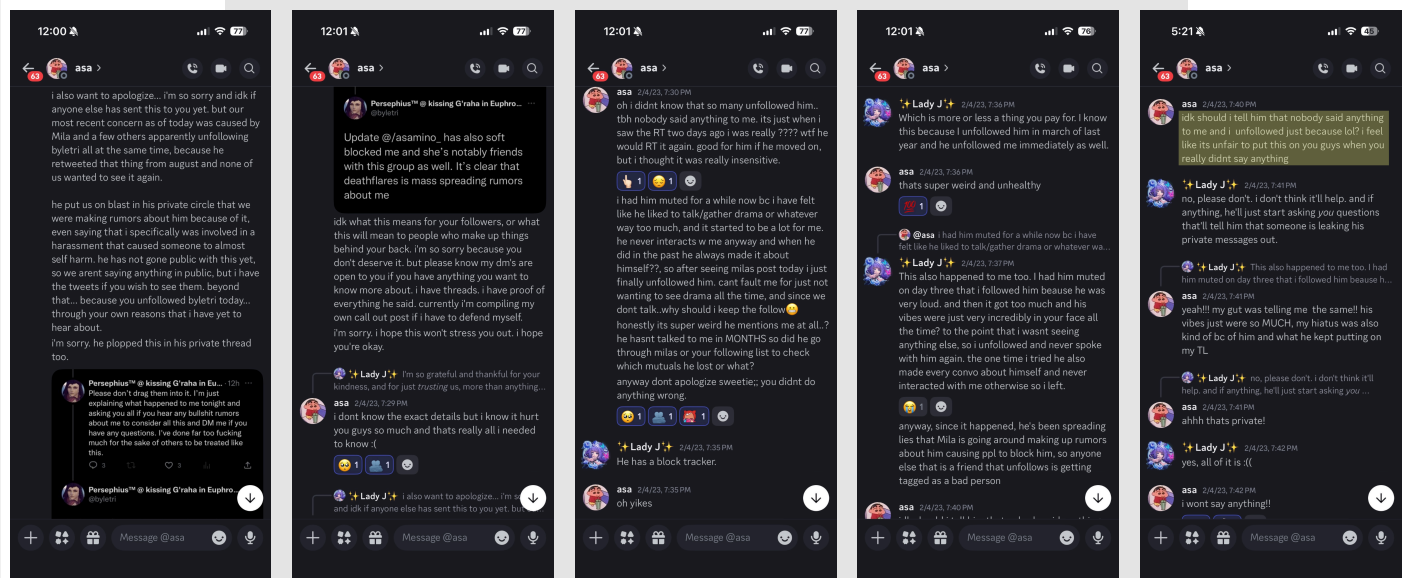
12:00 77
63 asa >

i also want to apologize... i'm so sorry and idk if anyone else has sent this to you yet. but our most recent concern as of today was caused by Mila and a few others apparently unfollowing byletri all at the same time, because he retweeted that thing from august and none of us wanted to see it again.

he put us on blast in his private circle that we were making rumors about him because of it, even saying that i specifically was involved in a harassment that caused someone to almost self harm. he has not gone public with this yet, so we arent saying anything in public, but i have the tweets if you wish to see them. beyond that... because you unfollowed byletri today... through your own reasons that i have yet to hear about.

i'm sorry. he plopped this in his private thread too.

Persephius™ @ kissing G'raha in Eu... · 12h
Please don't drag them into it. I'm just explaining what happened to me tonight and asking you all if you hear any bullshit rumors about me to consider all this and DM me if you have any questions. I've done far too fucking much for the sake of others to be treated like this.
3 3

Persephius™ @ kissing G'raha in Euphro...
@byletri

Message @asa

12:01 77
63 asa >

Persephius™ @ kissing G'raha in Euphro...
@byletri

Update @/asamino_ has also soft blocked me and she's notably friends with this group as well. It's clear that deathflares is mass spreading rumors about me

idk what this means for your followers, or what this will mean to people who make up things behind your back. i'm so sorry because you don't deserve it. but please know my dm's are open to you if you have anything you want to know more about. i have threads. i have proof of everything he said. currently i'm compiling my own call out post if i have to defend myself.

i'm sorry. i hope this won't stress you out. i hope you're okay.

✨Lady J✨ I'm so grateful and thankful for your kindness, and for just trusting us, more than anything...

asa 2/4/23, 7:29 PM
i dont know the exact details but i know it hurt you guys so much and thats really all i needed to know :(
1 1

✨Lady J✨ i also want to apologize... i'm so sorry and idk if anyone else has sent this to you yet. but our...

Message @asa

12:01 77
63 asa >

asa 2/4/23, 7:30 PM
oh i didnt know that so many unfollowed him.. tbh nobody said anything to me. its just when i saw the RT two days ago i was really ???? wtf he would RT it again. good for him if he moved on, but i thought it was really insensitive.
1 1

i had him muted for a while now bc i have felt like he liked to talk/gather drama or whatever way too much, and it started to be a lot for me. he never interacts w me anyway and when he did in the past he always made it about himself??, so after seeing milas post today i just finally unfollowed him. cant fault me for just not wanting to see drama all the time, and since we dont talk..why should i keep the follow😅

honestly its super weird he mentions me at all..? he hasnt talked to me in MONTHS so did he go through milas or your following list to check which mutuals he lost or what?

anyway dont apologize sweetie;; you didnt do anything wrong.
1 1 1

✨Lady J✨ 2/4/23, 7:35 PM
He has a block tracker.

asa 2/4/23, 7:35 PM
oh yikes

Message @asa

12:01 76
63 asa >

✨Lady J✨ 2/4/23, 7:36 PM
Which is more or less a thing you pay for. I know this because I unfollowed him in march of last year and he unfollowed me immediately as well.

asa 2/4/23, 7:36 PM
thats super weird and unhealthy
1

@asa i had him muted for a while now bc i have felt like he liked to talk/gather drama or whatever wa...
✨Lady J✨ 2/4/23, 7:37 PM
This also happened to me too. I had him muted on day three that i followed him beause he was very loud. and then it got too much and his vibes were just very incredibly in your face all the time? to the point that i wasnt seeing anything else, so i unfollowed and never spoke with him again. the one time i tried he also made every convo about himself and never interacted with me otherwise so i left.
1

anyway, since it happened, he's been spreading lies that Mila is going around making up rumors about him causing ppl to block him, so anyone else that is a friend that unfollows is getting tagged as a bad person

asa 2/4/23, 7:40 PM

Message @asa

5:21 45
63 asa >

asa 2/4/23, 7:40 PM
idk should i tell him that nobody said anything to me and i unfollowed just because lol? i feel like its unfair to put this on you guys when you really didnt say anything

✨Lady J✨ 2/4/23, 7:41 PM
no, please don't. i don't think it'll help. and if anything, he'll just start asking you questions that'll tell him that someone is leaking his private messages out.

✨Lady J✨ This also happened to me too. I had him muted on day three that i followed him beause he...
asa 2/4/23, 7:41 PM
yeah!!! my gut was telling me the same!! his vibes just were so MUCH, my hiatus was also kind of bc of him and what he kept putting on my TL

✨Lady J✨ no, please don't. i don't think it'll help. and if anything, he'll just start asking you...
asa 2/4/23, 7:41 PM
ahhh thats private!

✨Lady J✨ 2/4/23, 7:42 PM
yes, all of it is :((

asa 2/4/23, 7:42 PM
i wont say anything!!

Message @asa